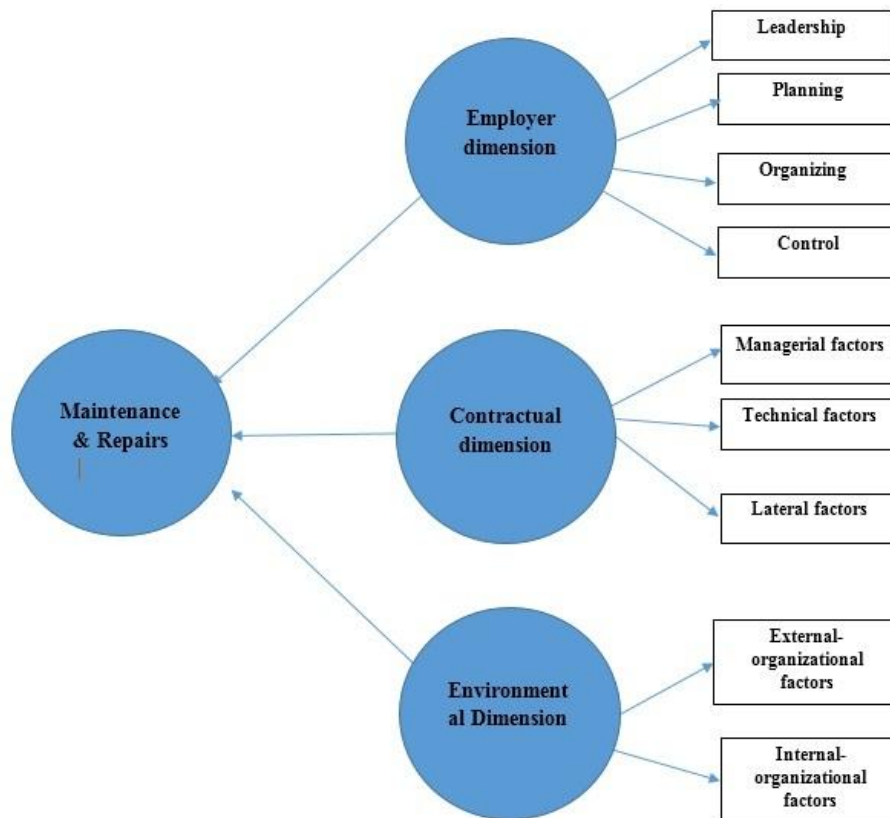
Employer dimension

Leadership

Planning

Organizing

Control

Maintenance & Repairs

Contractual dimension

Managerial factors

Technical factors

Lateral factors

Environment al Dimension

External-organizational factors

Internal-organizational factors